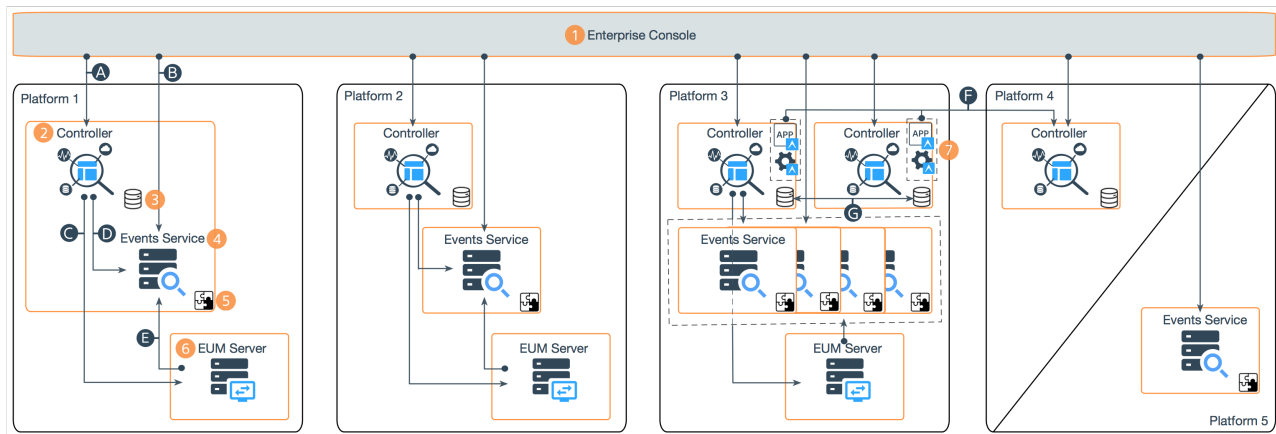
1 Enterprise Console

A B

Platform 1

2 Controller

3

C D Events Service 4

5

E

6 EUM Server

Platform 2

Controller

Events Service

EUM Server

Platform 3

Controller

APP

Controller

APP

7

G

Events Service

EUM Server

F

Platform 4

Controller

Events Service

Platform 5